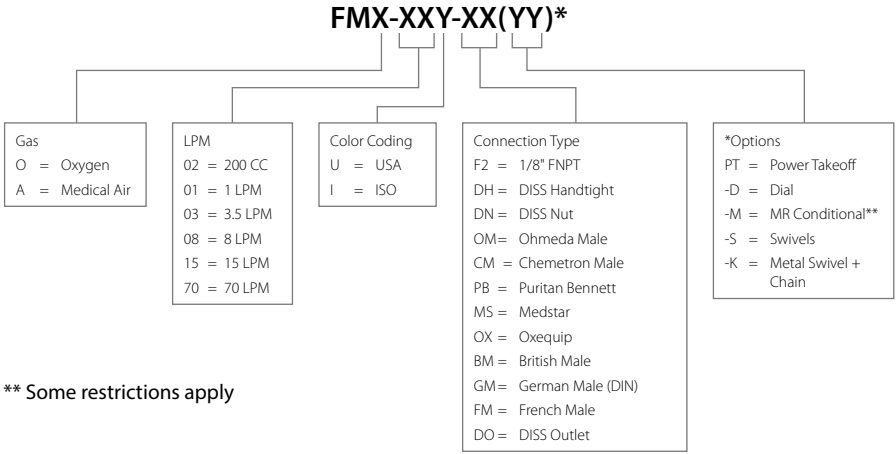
FMX-XXY-XX(YY)*

Gas
O = Oxygen
A = Medical Air

LPM
02 = 200 CC
01 = 1 LPM
03 = 3.5 LPM
08 = 8 LPM
15 = 15 LPM
70 = 70 LPM

Color Coding
U = USA
I = ISO

Connection Type
F2 = 1/8" FNPT
DH = DISS Handtight
DN = DISS Nut
OM = Ohmeda Male
CM = Chemetron Male
PB = Puritan Bennett
MS = Medstar
OX = Oxequip
BM = British Male
GM = German Male (DIN)
FM = French Male
DO = DISS Outlet

*Options
PT = Power Takeoff
-D = Dial
-M = MR Conditional**
-S = Swivels
-K = Metal Swivel + Chain

** Some restrictions apply